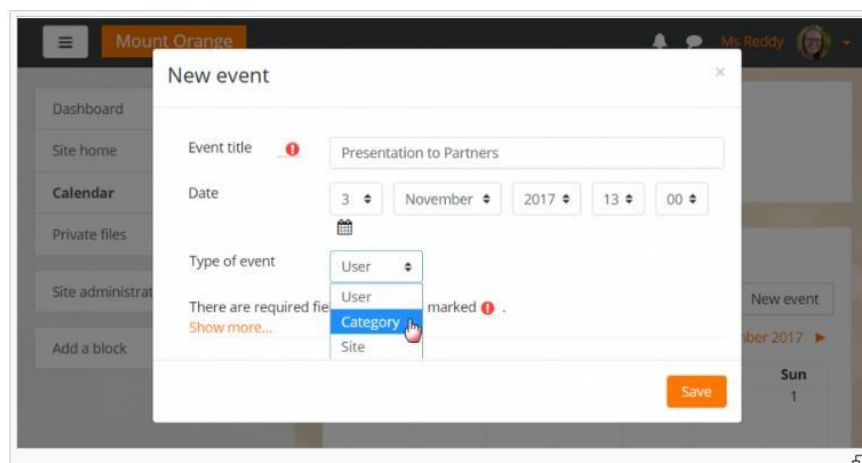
Mount Orange

Ms Reddy

Dashboard

Site home

Calendar

Private files

Site administrat

Add a block

New event

×

Event title

Presentation to Partners

Date

3

November

2017

13

00

Type of event

User

User

Category

Site

There are required fie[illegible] marked .

Show more...

Save

New event

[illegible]ber 2017 ►

Sun

1